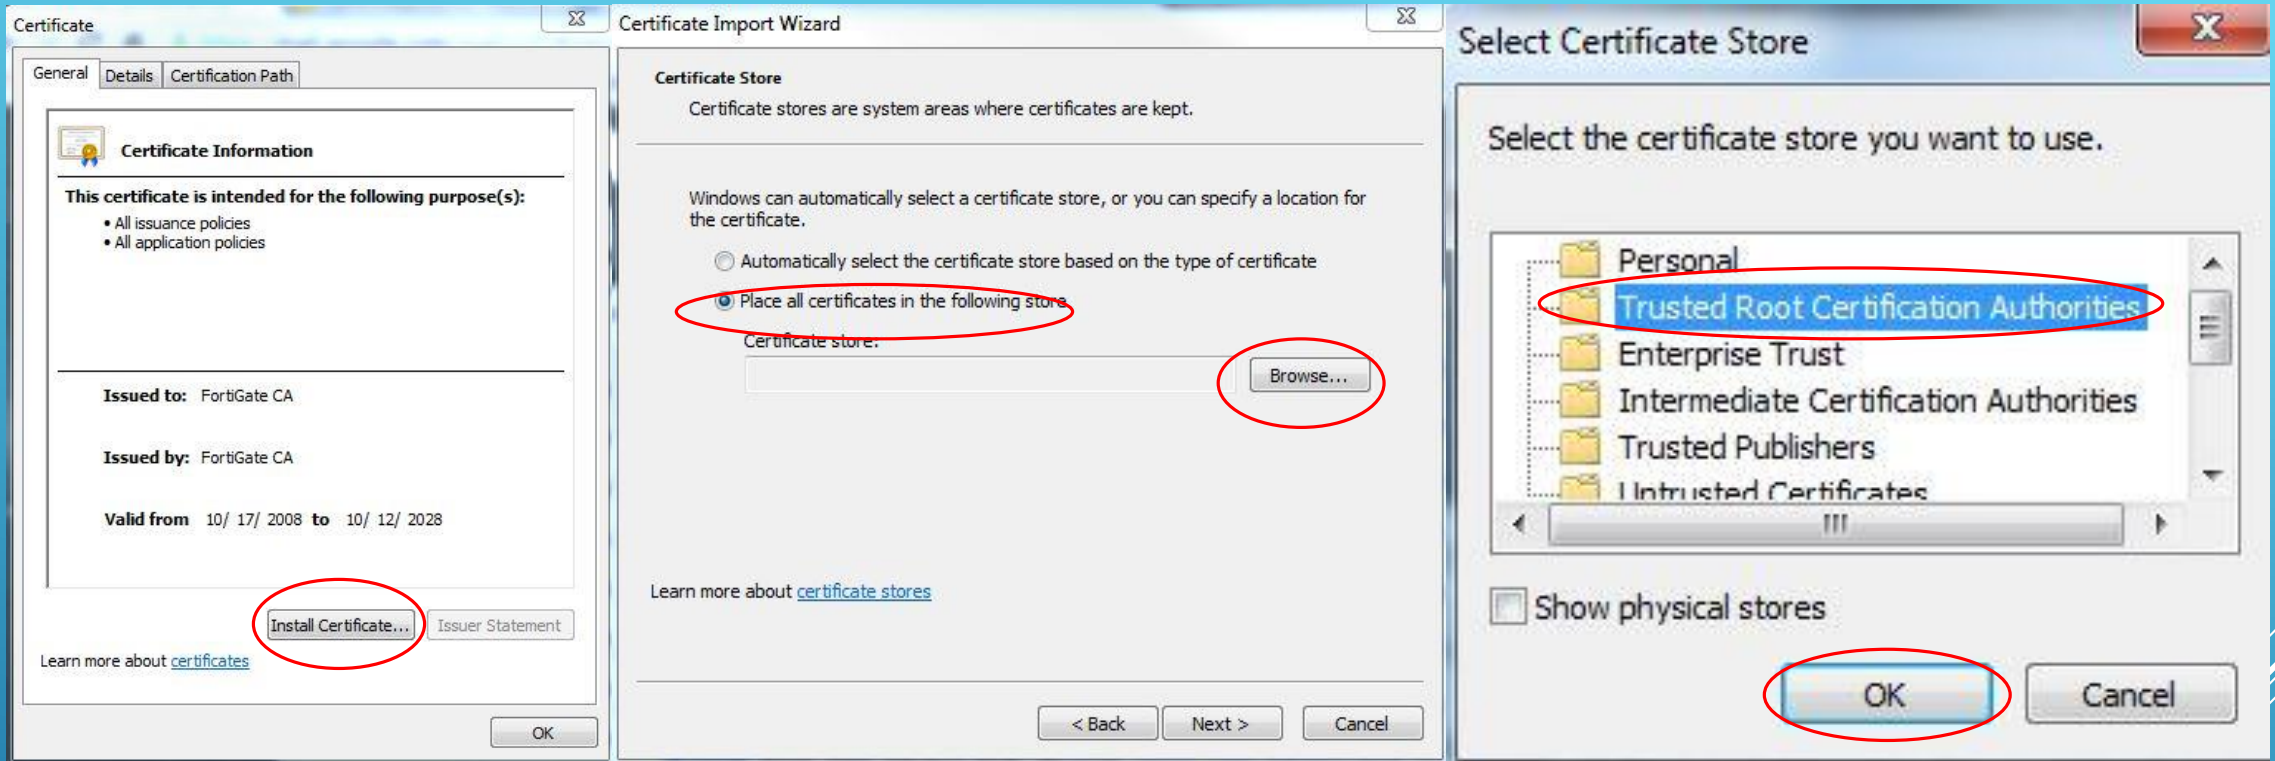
Certificate

General | Details | Certification Path

Certificate Information

This certificate is intended for the following purpose(s):
• All issuance policies
• All application policies

Issued to: FortiGate CA

Issued by: FortiGate CA

Valid from 10/ 17/ 2008 to 10/ 12/ 2028

Install Certificate... | Issuer Statement

Learn more about certificates

OK

Certificate Import Wizard

Certificate Store
Certificate stores are system areas where certificates are kept.

Windows can automatically select a certificate store, or you can specify a location for the certificate.

Automatically select the certificate store based on the type of certificate

Place all certificates in the following store

Certificate store:

Browse...

Learn more about certificate stores

< Back | Next > | Cancel

Select Certificate Store

Select the certificate store you want to use.

Personal
Trusted Root Certification Authorities
Enterprise Trust
Intermediate Certification Authorities
Trusted Publishers
Untrusted Certificates

Show physical stores

OK | Cancel